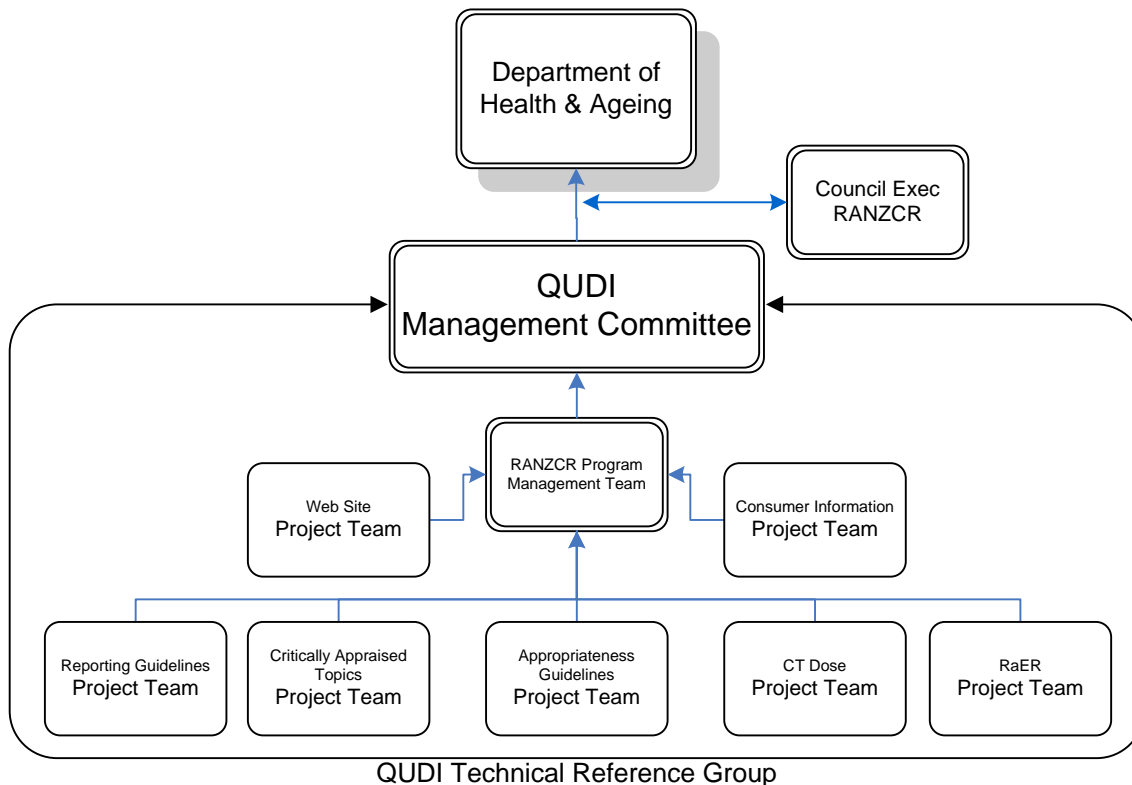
Department of Health & Ageing

Council Exec RANZCR

QUDI Management Committee

RANZCR Program Management Team

Web Site Project Team

Consumer Information Project Team

Reporting Guidelines Project Team

Critically Appraised Topics Project Team

Appropriateness Guidelines Project Team

CT Dose Project Team

RaER Project Team

QUDI Technical Reference Group